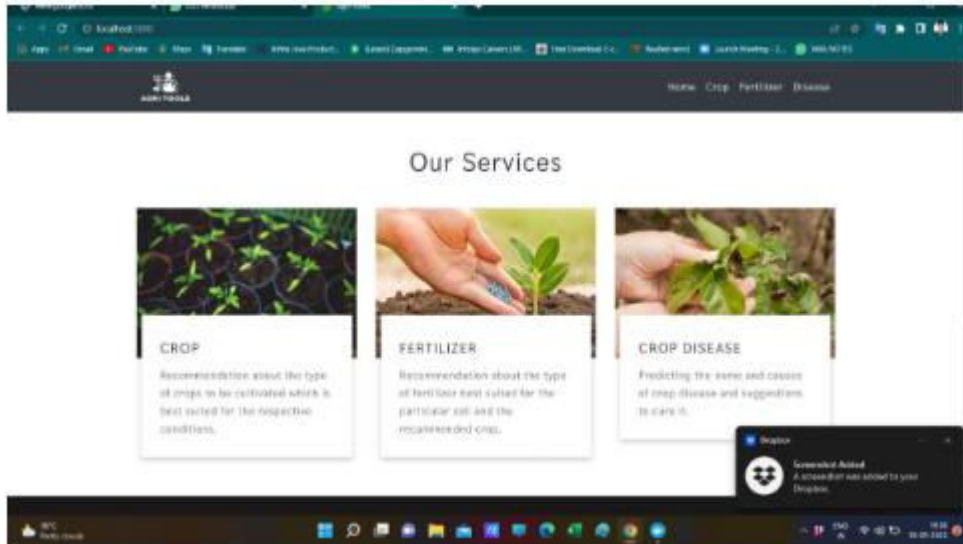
localhost

AGRI TOOLS

Home Crop Fertilizer Disease

Our Services

CROP

Recommendation about the type of crops to be cultivated which is best suited for the respective conditions.

FERTILIZER

Recommendation about the type of fertilizer best suited for the particular soil and the recommended crop.

CROP DISEASE

Predicting the name and causes of crop disease and suggestions to cure it.

Dropbox

Screenshot Added

A screenshot was added to your Dropbox.

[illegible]